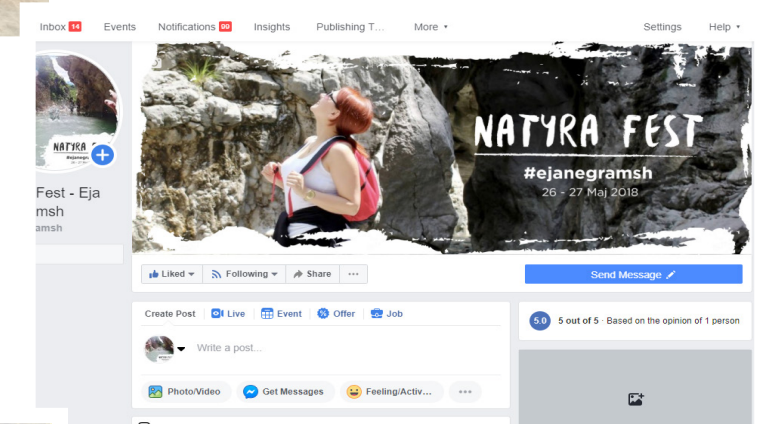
Inbox 14 Events Notifications 90 Insights Publishing T... More ▾ Settings Help ▾

NATYRA
#ejanegramsh

Fest - Eja
msh
amsh

NATYRA FEST
#ejanegramsh
26 - 27 Maj 2018

Liked ▾ Following ▾ Share ···

Send Message

Create Post Live Event Offer Job

Write a post...

Photo/Video Get Messages Feeling/Activ... ···

5.0 5 out of 5 · Based on the opinion of 1 person